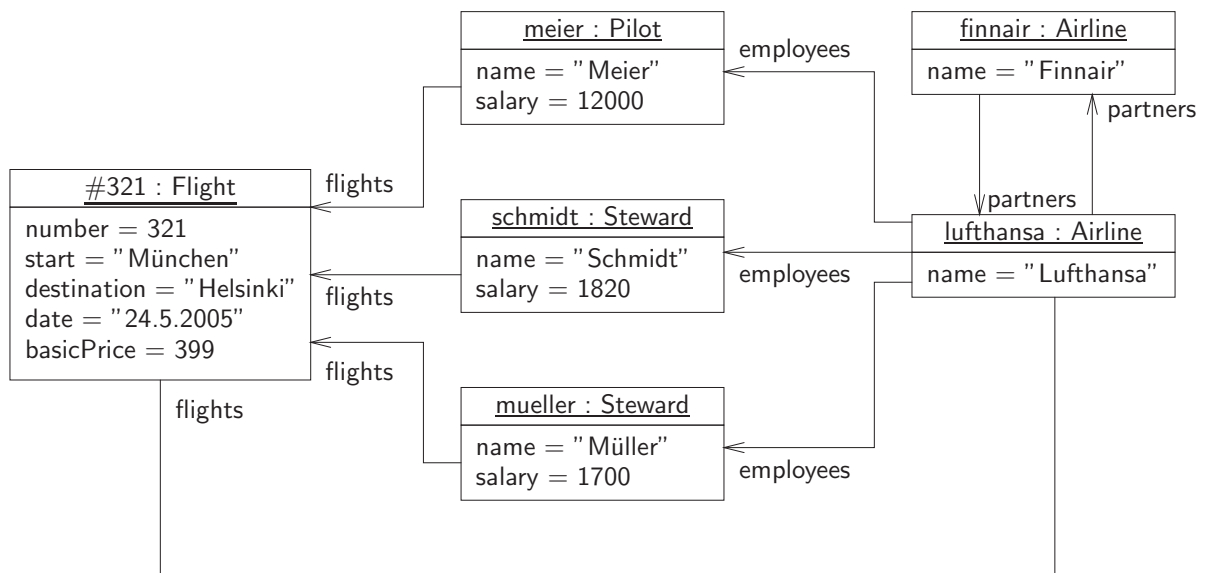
meier : Pilot
name = "Meier"
salary = 12000

employees

finnair : Airline
name = "Finnair"

partners

#321 : Flight
number = 321
start = "München"
destination = "Helsinki"
date = "24.5.2005"
basicPrice = 399

flights

partners

schmidt : Steward
name = "Schmidt"
salary = 1820

lufthansa : Airline
name = "Lufthansa"

employees

flights

flights

flights

mueller : Steward
name = "Müller"
salary = 1700

employees